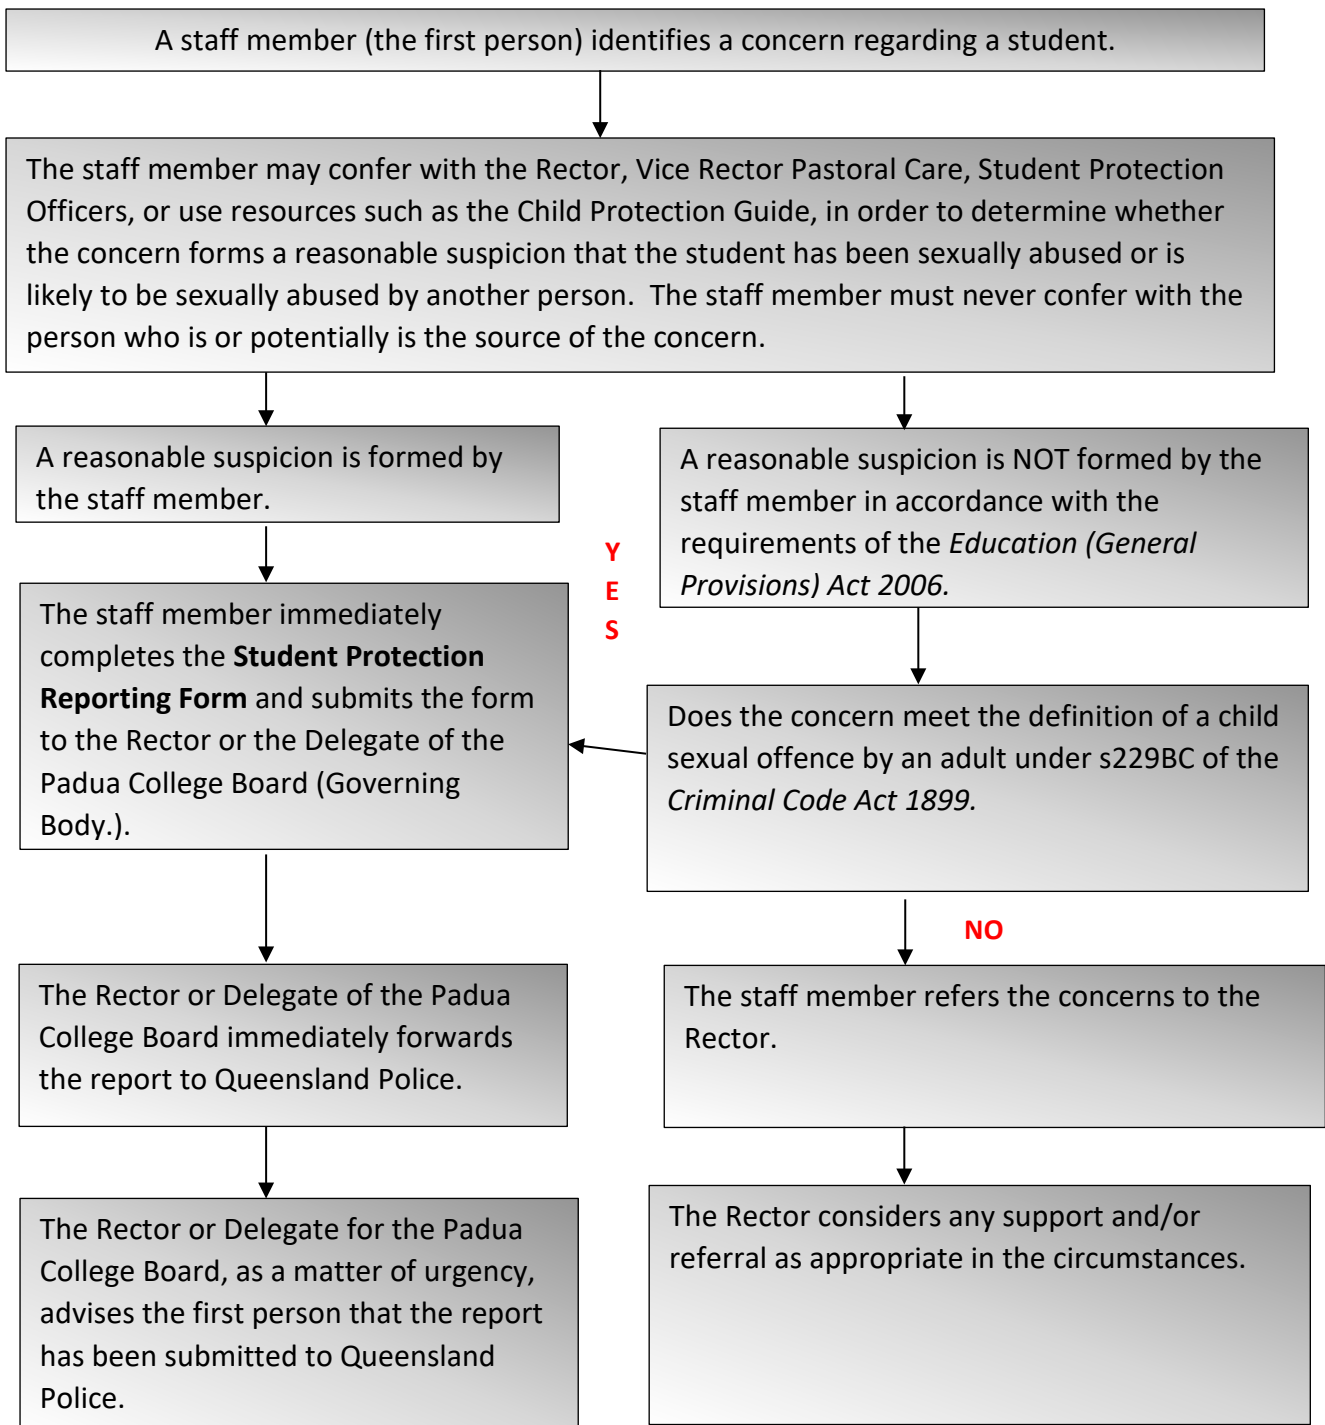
A staff member (the first person) identifies a concern regarding a student.

The staff member may confer with the Rector, Vice Rector Pastoral Care, Student Protection Officers, or use resources such as the Child Protection Guide, in order to determine whether the concern forms a reasonable suspicion that the student has been sexually abused or is likely to be sexually abused by another person. The staff member must never confer with the person who is or potentially is the source of the concern.

A reasonable suspicion is formed by the staff member.

A reasonable suspicion is NOT formed by the staff member in accordance with the requirements of the *Education (General Provisions) Act 2006.*

Y
E
S

The staff member immediately completes the **Student Protection Reporting Form** and submits the form to the Rector or the Delegate of the Padua College Board (Governing Body.).

Does the concern meet the definition of a child sexual offence by an adult under s229BC of the *Criminal Code Act 1899.*

NO

The Rector or Delegate of the Padua College Board immediately forwards the report to Queensland Police.

The staff member refers the concerns to the Rector.

The Rector or Delegate for the Padua College Board, as a matter of urgency, advises the first person that the report has been submitted to Queensland Police.

The Rector considers any support and/or referral as appropriate in the circumstances.